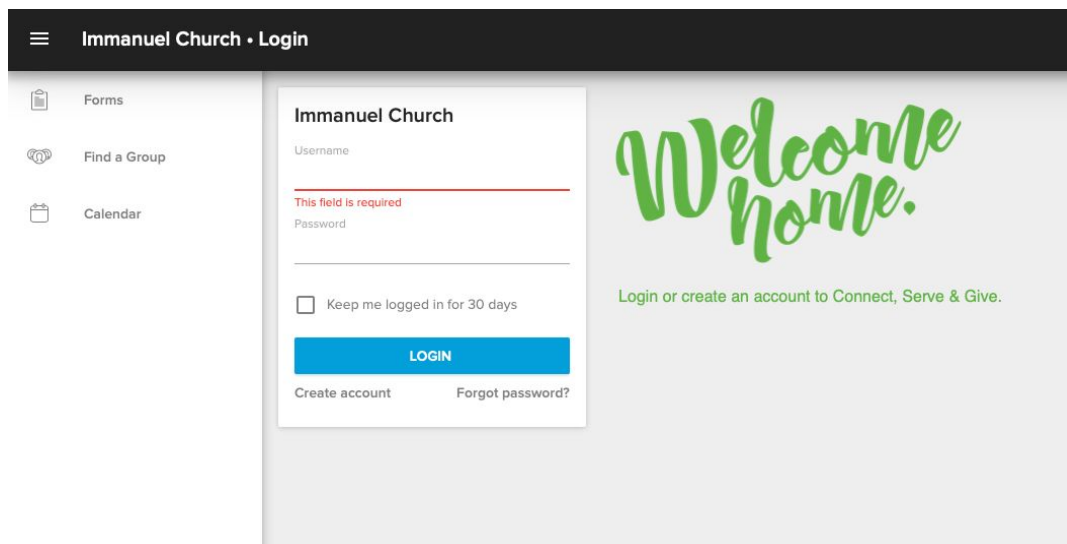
Immanuel Church • Login

Forms

Find a Group

Calendar

Immanuel Church

Username

This field is required

Password

Keep me logged in for 30 days

LOGIN

Create account

Forgot password?

Welcome home.

Login or create an account to Connect, Serve & Give.